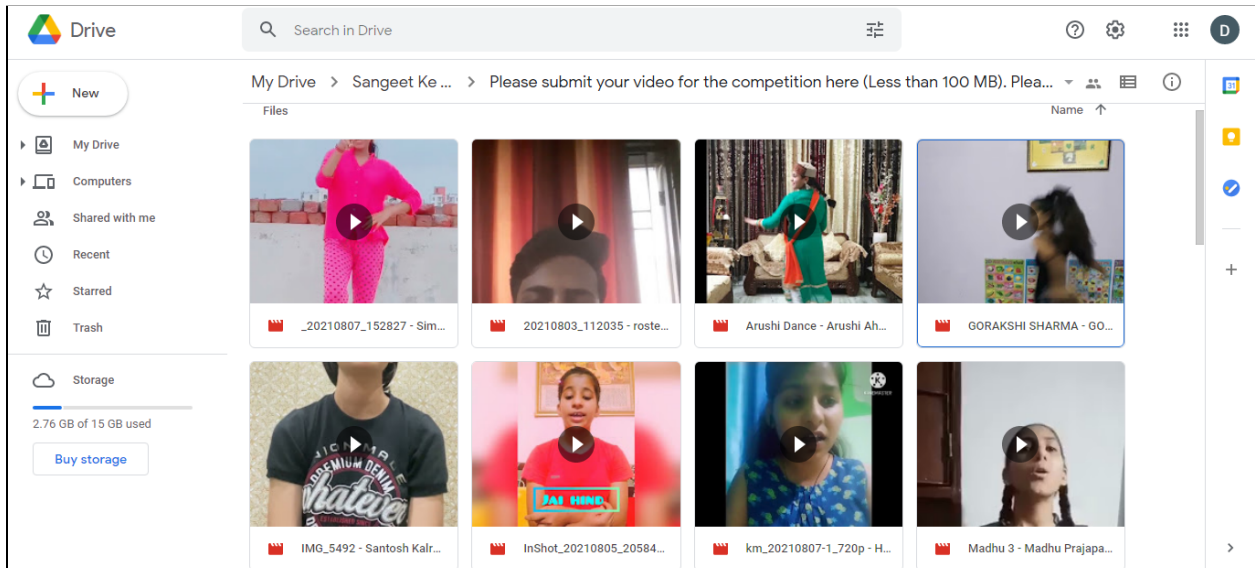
Drive

Search in Drive

D

New

My Drive

Computers

Shared with me

Recent

Starred

Trash

Storage

2.76 GB of 15 GB used

Buy storage

My Drive > Sangeet Ke ... > Please submit your video for the competition here (Less than 100 MB). Plea...

Files

Name ↑

_20210807_152827 - Sim...

20210803_112035 - roste...

Arushi Dance - Arushi Ah...

GORAKSHI SHARMA - GO...

PREMIUM DENIM
whatever

JAI HIND

IMG_5492 - Santosh Kalr...

InShot_20210805_20584...

km_20210807-1_720p - H...

Madhu 3 - Madhu Prajapa...